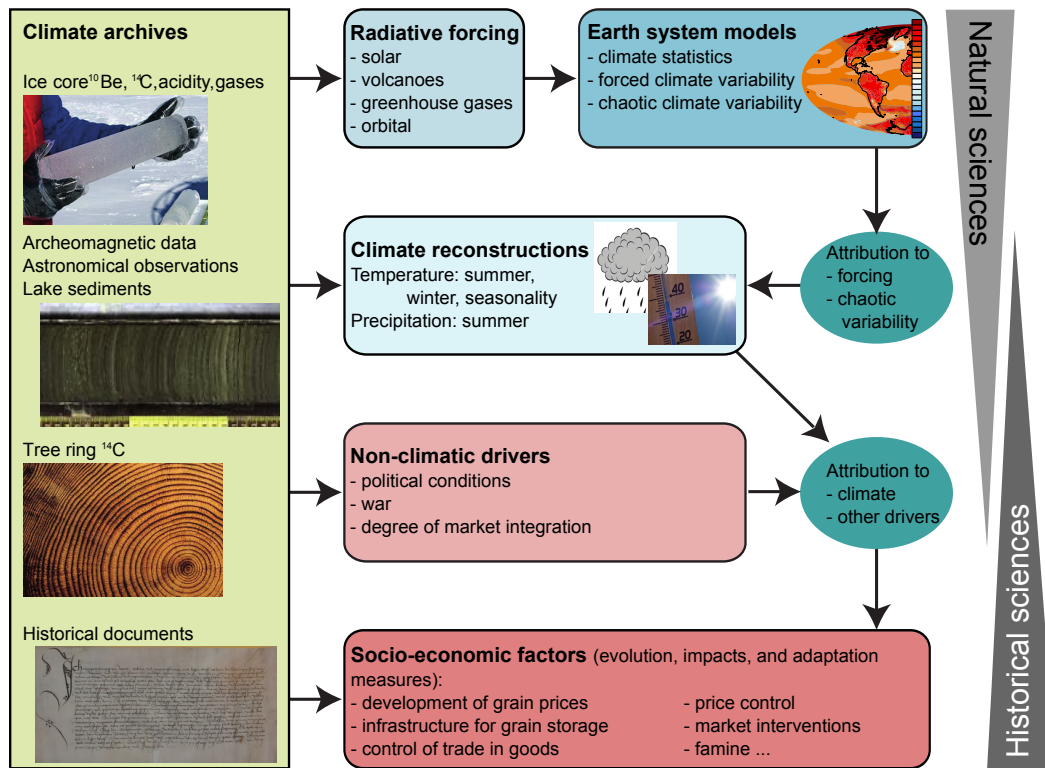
Climate archives

Ice core $^{10}$Be, $^{14}$C, acidity, gases

Archeomagnetic data
Astronomical observations
Lake sediments

Tree ring $^{14}$C

Historical documents

Radiative forcing
- solar
- volcanoes
- greenhouse gases
- orbital

Earth system models
- climate statistics
- forced climate variability
- chaotic climate variability

Climate reconstructions
Temperature: summer, winter, seasonality
Precipitation: summer

40
30
20

Attribution to
- forcing
- chaotic variability

Non-climatic drivers
- political conditions
- war
- degree of market integration

Attribution to
- climate
- other drivers

Socio-economic factors (evolution, impacts, and adaptation measures):
- development of grain prices
- infrastructure for grain storage
- control of trade in goods
- price control
- market interventions
- famine ...

Natural sciences

Historical sciences